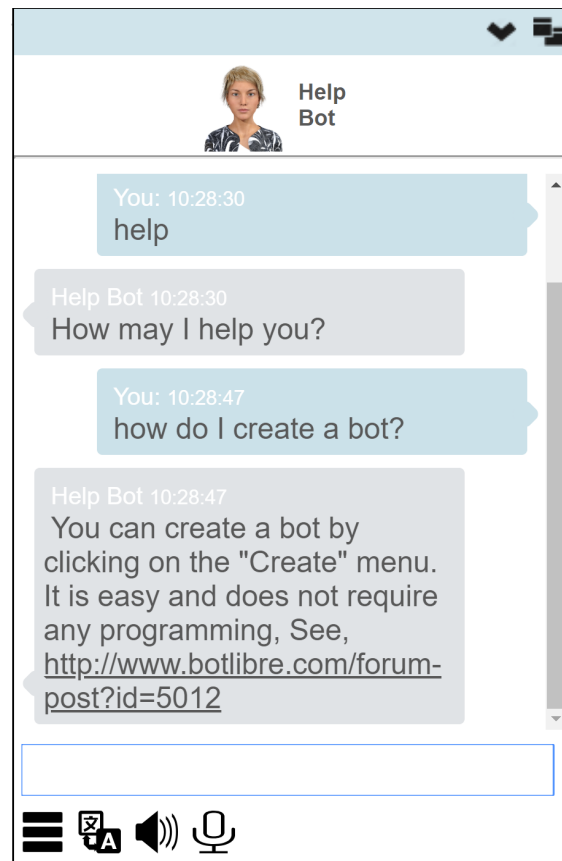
Help Bot

You: 10:28:30
help

Help Bot 10:28:30
How may I help you?

You: 10:28:47
how do I create a bot?

Help Bot 10:28:47
You can create a bot by clicking on the "Create" menu. It is easy and does not require any programming, See, http://www.botlibre.com/forum-post?id=5012